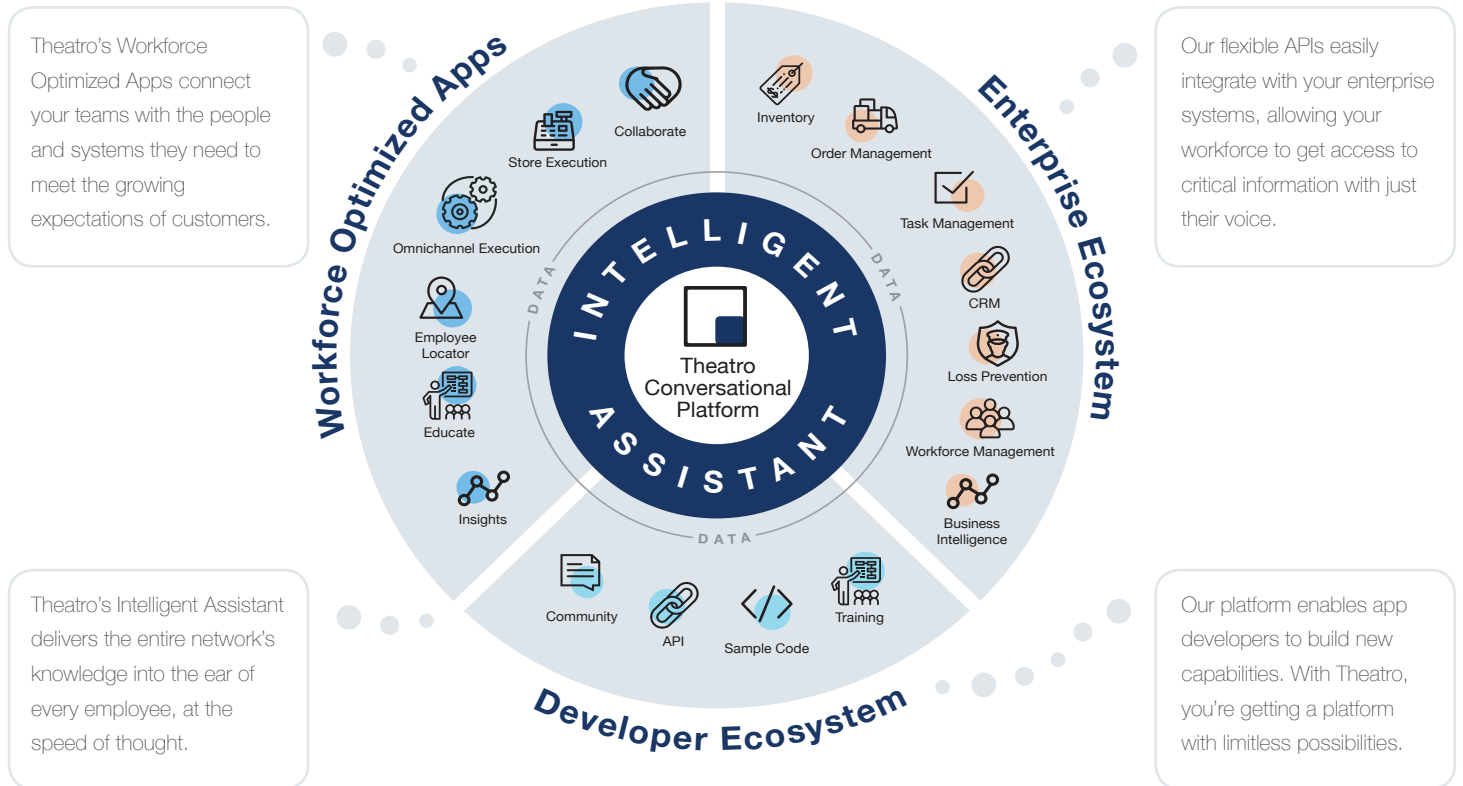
Theatro's Workforce Optimized Apps connect your teams with the people and systems they need to meet the growing expectations of customers.

Workforce Optimized Apps

Collaborate

Store Execution

Omnichannel Execution

Employee Locator

Educate

Insights

Enterprise Ecosystem

Inventory

Order Management

Task Management

CRM

Loss Prevention

Workforce Management

Business Intelligence

Our flexible APIs easily integrate with your enterprise systems, allowing your workforce to get access to critical information with just their voice.

DATA

DATA

INTELLIGENT

Theatro Conversational Platform

ASSISTANT

DATA

Community

API

Sample Code

Training

Developer Ecosystem

Theatro's Intelligent Assistant delivers the entire network's knowledge into the ear of every employee, at the speed of thought.

Our platform enables app developers to build new capabilities. With Theatro, you're getting a platform with limitless possibilities.